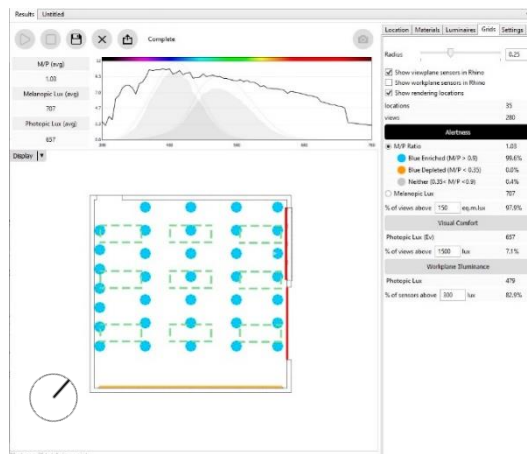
Results Untitled

Complete

M/P (avg)
1.03
Melanopic Lux (avg)
787
Photopic Lux (avg)
637

Display

Location Materials Luminaires Grids Settings

Radius 0.25

Show viewplane sensors in Rhino
Show workplane sensors in Rhino
Show rendering locations

locations 35
views 280

Alertness

M/P Ratio 1.03
Blue Enriched (M/P > 0.9) 99.6%
Blue Depleted (M/P < 0.35) 0.0%
Neither (0.35< M/P < 0.9) 0.4%
Melanopic Lux 787
% of views above 150 eq.m.lux 97.9%

Visual Comfort

Photopic Lux (Ev) 637
% of views above 1500 lux 7.1%

Workplane Illuminance

Photopic Lux 479
% of sensors above 300 lux 82.9%